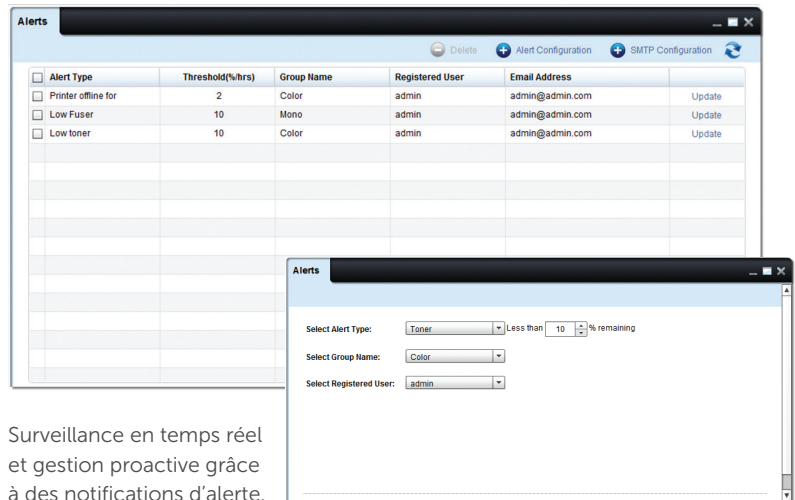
Alerts

Delete

Alert Configuration

SMTP Configuration

| | Alert Type | Threshold(%/hrs) | Group Name | Registered User | Email Address | |
|---|---|---|---|---|---|---|
| | Printer offline for | 2 | Color | admin | admin@admin.com | Update |
| | Low Fuser | 10 | Mono | admin | admin@admin.com | Update |
| | Low toner | 10 | Color | admin | admin@admin.com | Update |

Alerts

Select Alert Type: Toner Less than 10 % remaining

Select Group Name: Color

Select Registered User: admin

Surveillance en temps réel et gestion proactive grâce à des notifications d'alerte.